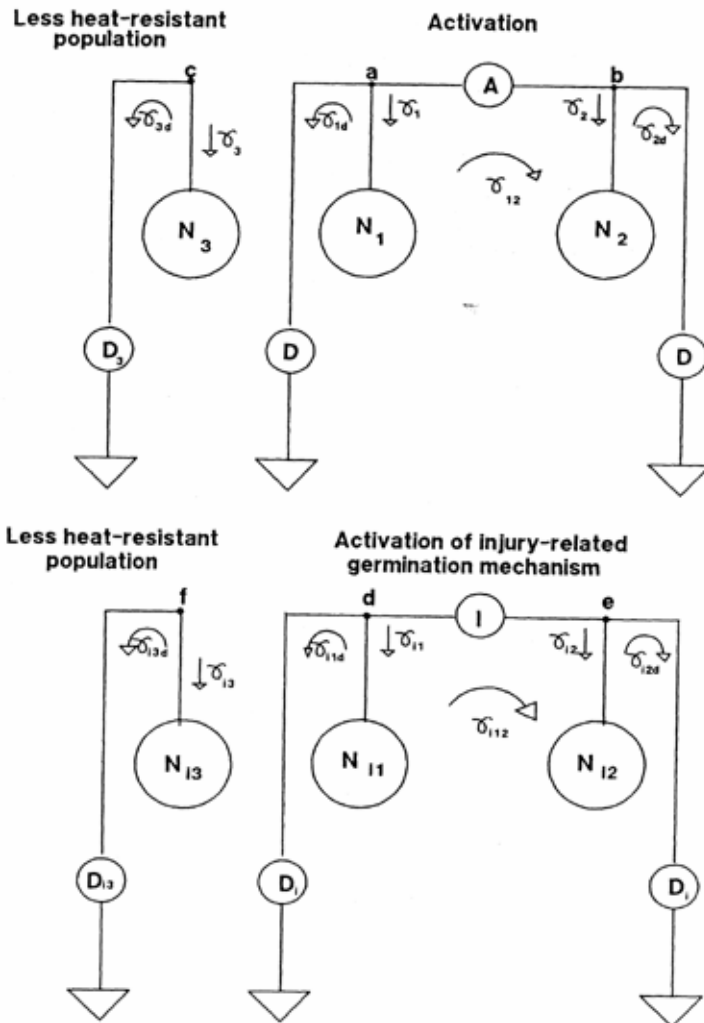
Less heat-resistant population

Activation

c

$\gamma_{3d}$

$\gamma_3$

$N_3$

$D_3$

a

A

b

$\gamma_{1d}$

$\gamma_1$

$\gamma_2$

$\gamma_{2d}$

$\gamma_{12}$

$N_1$

$N_2$

D

D

Less heat-resistant population

Activation of injury-related germination mechanism

f

$\gamma_{i3d}$

$\gamma_{i3}$

$N_{i3}$

$D_{i3}$

d

I

e

$\gamma_{i1d}$

$\gamma_{i1}$

$\gamma_{i2}$

$\gamma_{i2d}$

$\gamma_{i12}$

$N_{i1}$

$N_{i2}$

$D_i$

$D_i$